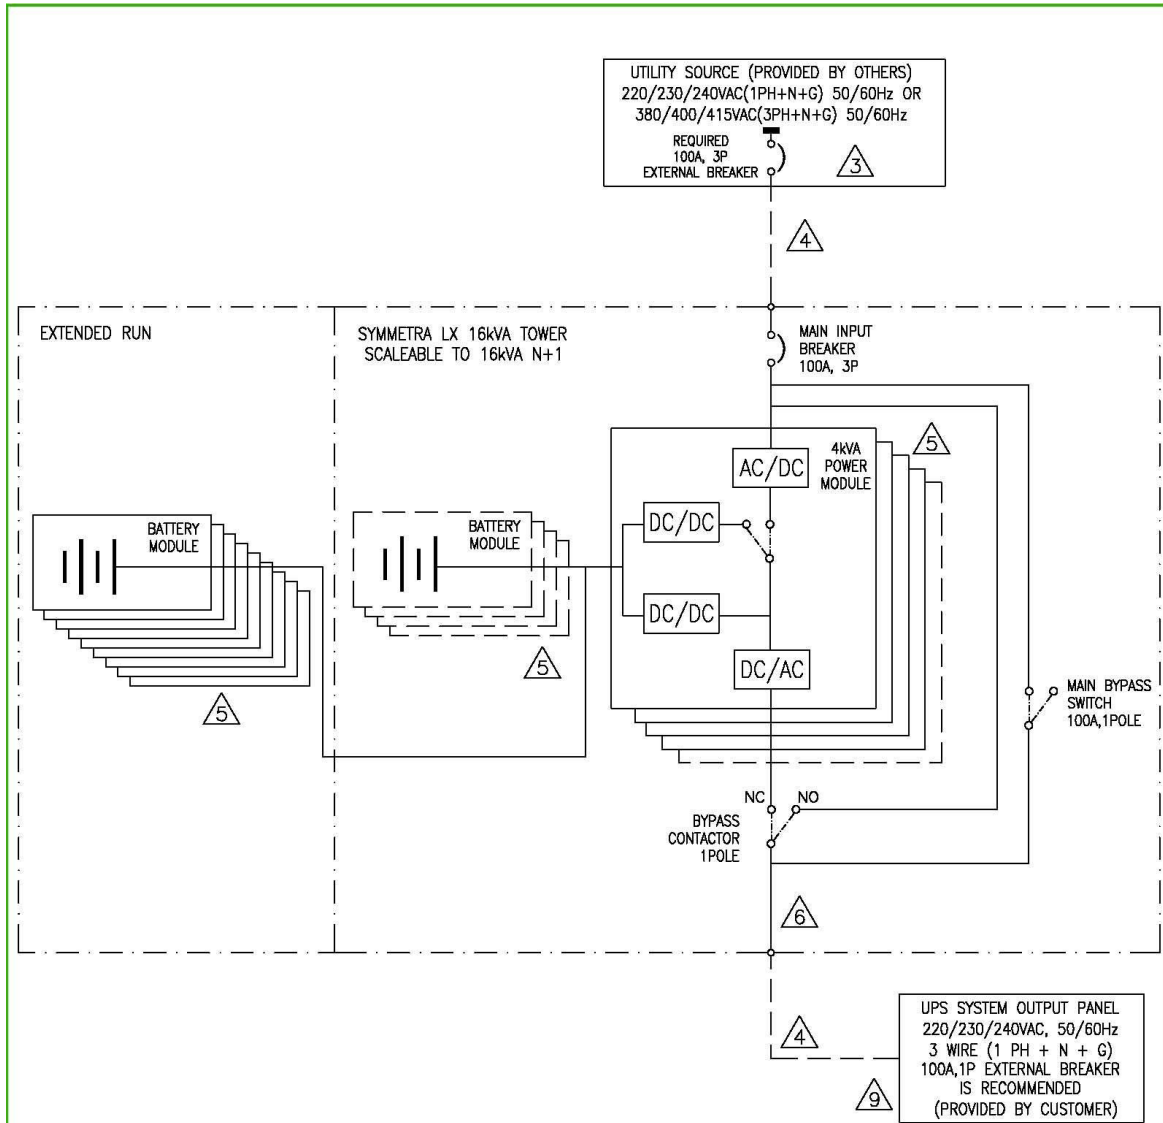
UTILITY SOURCE (PROVIDED BY OTHERS)
220/230/240VAC(1PH+N+G) 50/60Hz OR
380/400/415VAC(3PH+N+G) 50/60Hz

REQUIRED
100A, 3P
EXTERNAL BREAKER

3

4

EXTENDED RUN

SYMMETRA LX 16kVA TOWER
SCALEABLE TO 16kVA N+1

MAIN INPUT
BREAKER
100A, 3P

5

AC/DC

4kVA
POWER
MODULE

BATTERY
MODULE

BATTERY
MODULE

DC/DC

DC/DC

DC/AC

5

5

MAIN BYPASS
SWITCH
100A,1POLE

NC

NO

BYPASS
CONTACTOR
1POLE

6

4

9

UPS SYSTEM OUTPUT PANEL
220/230/240VAC, 50/60Hz
3 WIRE (1 PH + N + G)
100A,1P EXTERNAL BREAKER
IS RECOMMENDED
(PROVIDED BY CUSTOMER)